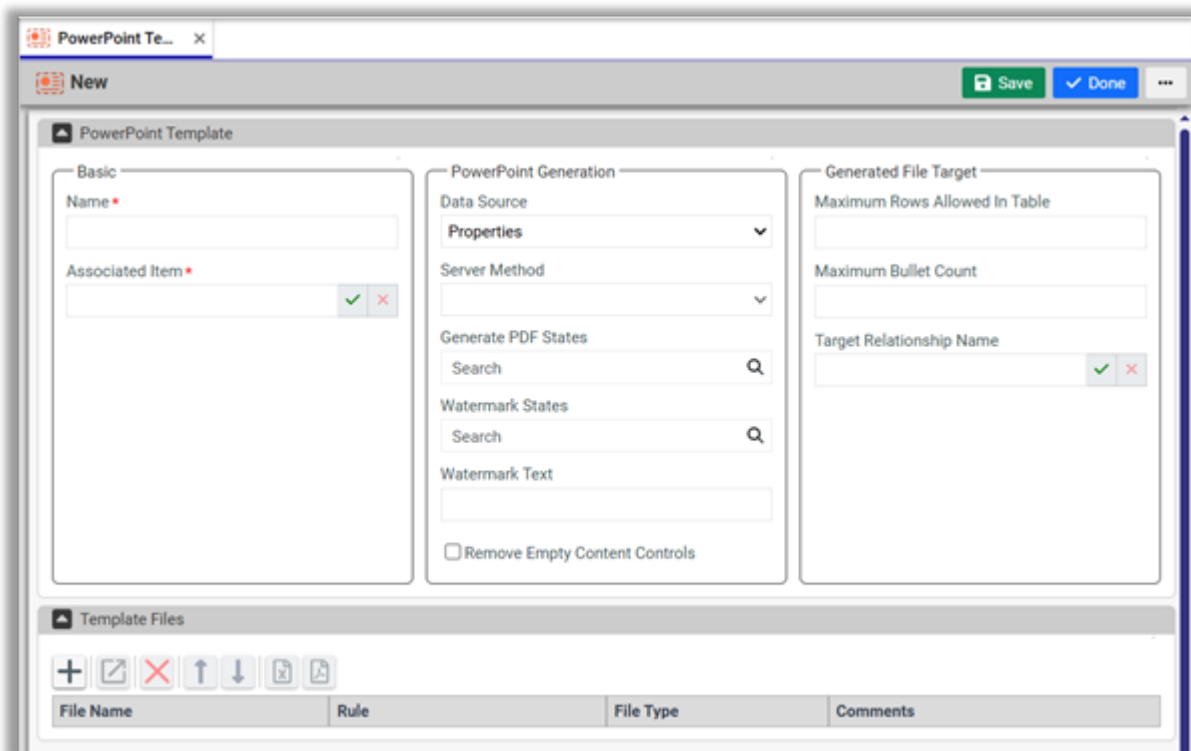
PowerPoint Te... ×

New

Save
Done
...

PowerPoint Template

Basic
Name*

Associated Item*

PowerPoint Generation
Data Source
Properties
Server Method

Generate PDF States
Search
Watermark States
Search
Watermark Text

Remove Empty Content Controls

Generated File Target
Maximum Rows Allowed In Table

Maximum Bullet Count

Target Relationship Name

Template Files

| File Name | Rule | File Type | Comments |
|---|---|---|---|